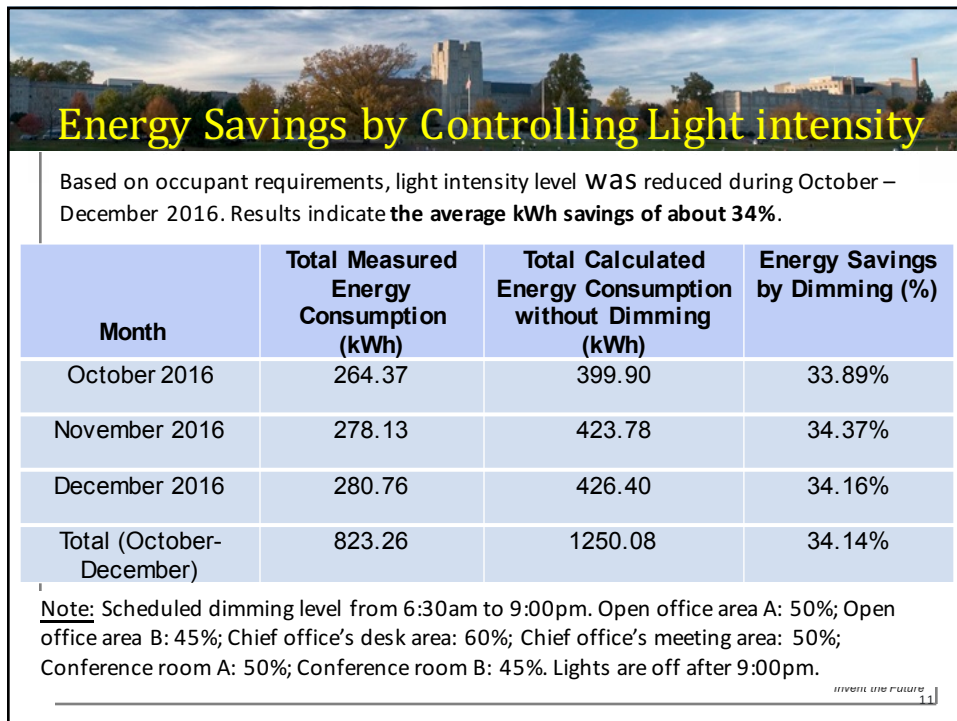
Energy Savings by Controlling Light intensity

Based on occupant requirements, light intensity level was reduced during October – December 2016. Results indicate **the average kWh savings of about 34%**.

| Month | Total Measured Energy Consumption (kWh) | Total Calculated Energy Consumption without Dimming (kWh) | Energy Savings by Dimming (%) |
|---|---|---|---|
| October 2016 | 264.37 | 399.90 | 33.89% |
| November 2016 | 278.13 | 423.78 | 34.37% |
| December 2016 | 280.76 | 426.40 | 34.16% |
| Total (October-December) | 823.26 | 1250.08 | 34.14% |

Note: Scheduled dimming level from 6:30am to 9:00pm. Open office area A: 50%; Open office area B: 45%; Chief office's desk area: 60%; Chief office's meeting area: 50%; Conference room A: 50%; Conference room B: 45%. Lights are off after 9:00pm.

Invent the Future
11